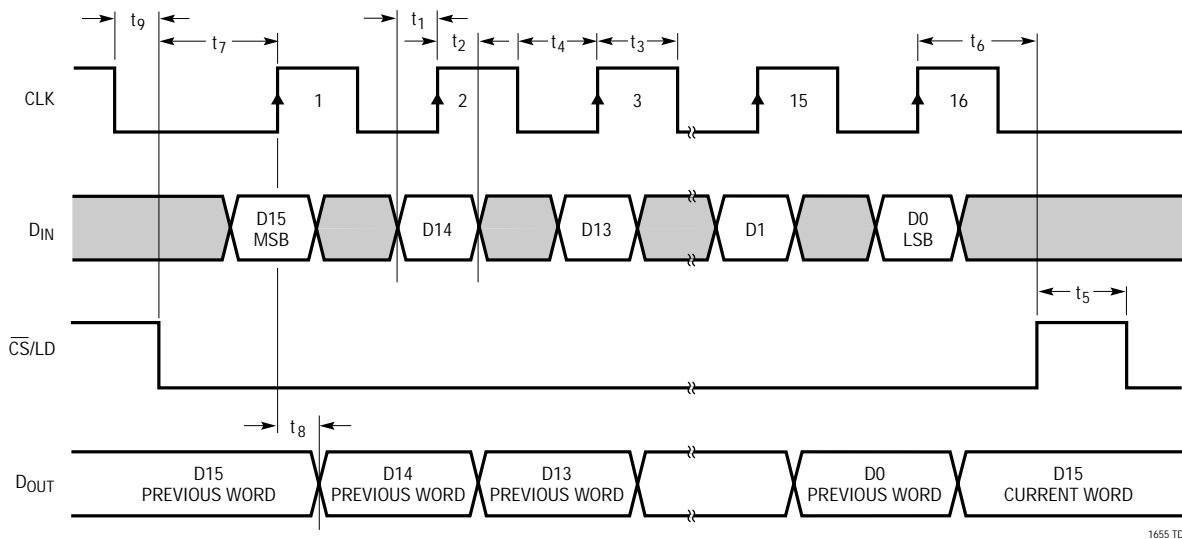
$t_9$ $t_7$ $t_1$ $t_2$ $t_4$ $t_3$ $t_6$

CLK 1 2 3 15 16

$D_{IN}$ D15 MSB D14 D13 D1 D0 LSB

$t_5$

$\overline{CS}$/LD

$t_8$

$D_{OUT}$ D15 PREVIOUS WORD D14 PREVIOUS WORD D13 PREVIOUS WORD D0 PREVIOUS WORD D15 CURRENT WORD

1655 TD